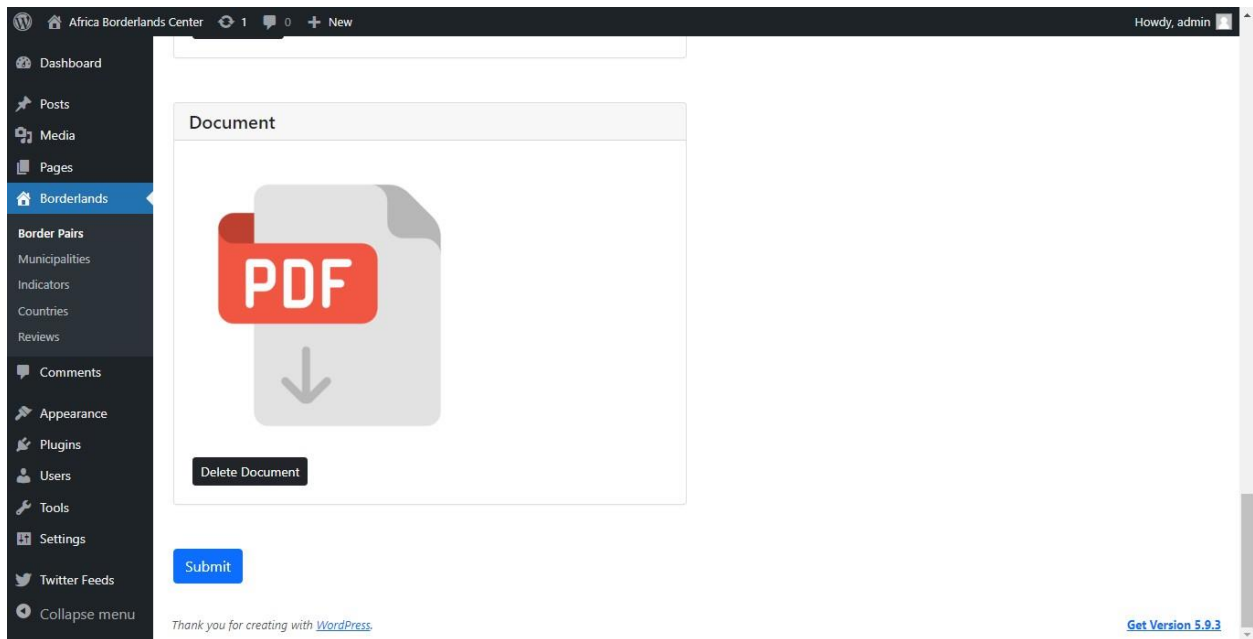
Africa Borderlands Center 1 0 + New

Howdy, admin

Dashboard

Posts

Media

Pages

Borderlands

Border Pairs

Municipalities

Indicators

Countries

Reviews

Comments

Appearance

Plugins

Users

Tools

Settings

Twitter Feeds

Collapse menu

Document

PDF

Delete Document

Submit

Thank you for creating with WordPress.

Get Version 5.9.3